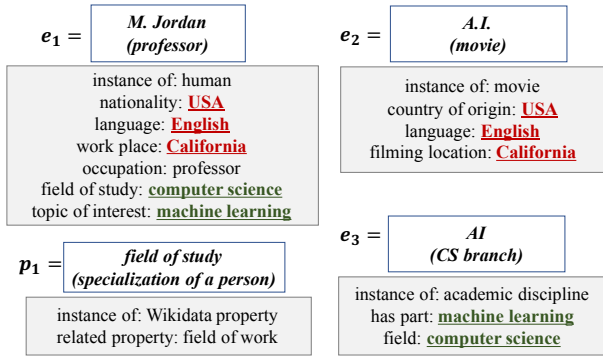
$e_1 =$ M. Jordan (professor)

instance of: human
nationality: USA
language: English
work place: California
occupation: professor
field of study: computer science
topic of interest: machine learning

$e_2 =$ A.I. (movie)

instance of: movie
country of origin: USA
language: English
filming location: California

$p_1 =$ field of study (specialization of a person)

instance of: Wikidata property
related property: field of work

$e_3 =$ AI (CS branch)

instance of: academic discipline
has part: machine learning
field: computer science